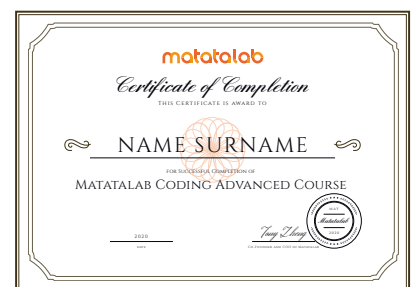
matatalab

Certificate of Completion

THIS CERTIFICATE IS AWARD TO

NAME SURNAME

FOR SUCCESSFUL COMPLETION OF

MATATALAB CODING ADVANCED COURSE

2020

DATE

Tony Zheng

CO-FOUNDER AND CEO OF MATATALAB

Matatalab

2020

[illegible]